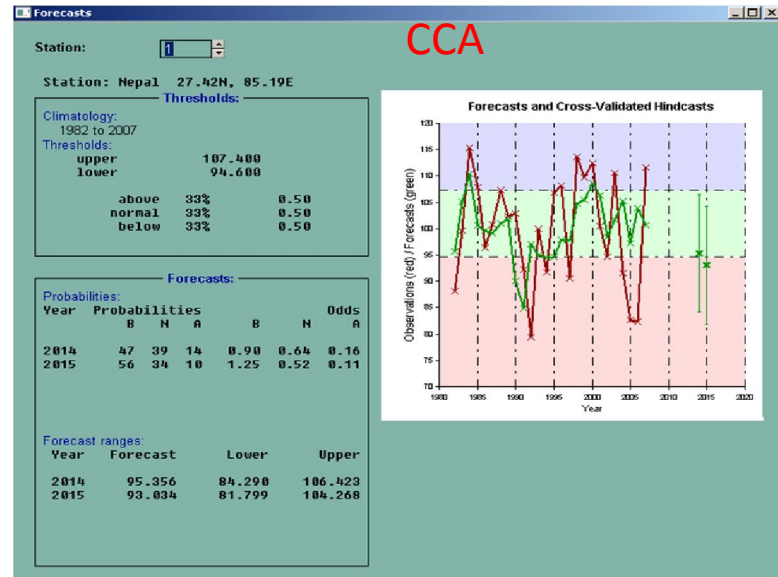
Forecasts

Station: 1

CCA

Station: Nepal 27.42N, 85.19E

Thresholds:

Climatology:
1982 to 2007
Thresholds:
upper 107.400
lower 94.600

above 33% 0.50
normal 33% 0.50
below 33% 0.50

Forecasts:

Probabilities:

| Year | B | N | A | B | N | A |
|---|---|---|---|---|---|---|
| 2014 | 47 | 39 | 14 | 0.90 | 0.64 | 0.16 |
| 2015 | 56 | 34 | 10 | 1.25 | 0.52 | 0.11 |

Probabilities / Odds

Forecast ranges:

| Year | Forecast | Lower | Upper |
|---|---|---|---|
| 2014 | 95.356 | 84.290 | 106.423 |
| 2015 | 93.034 | 81.799 | 104.268 |

Forecasts and Cross-Validated Hindcasts

Observations (red) / Forecasts (green)

120 115 110 105 100 95 90 85 80 75 70

1980 1985 1990 1995 2000 2005 2010 2015 2020

Year